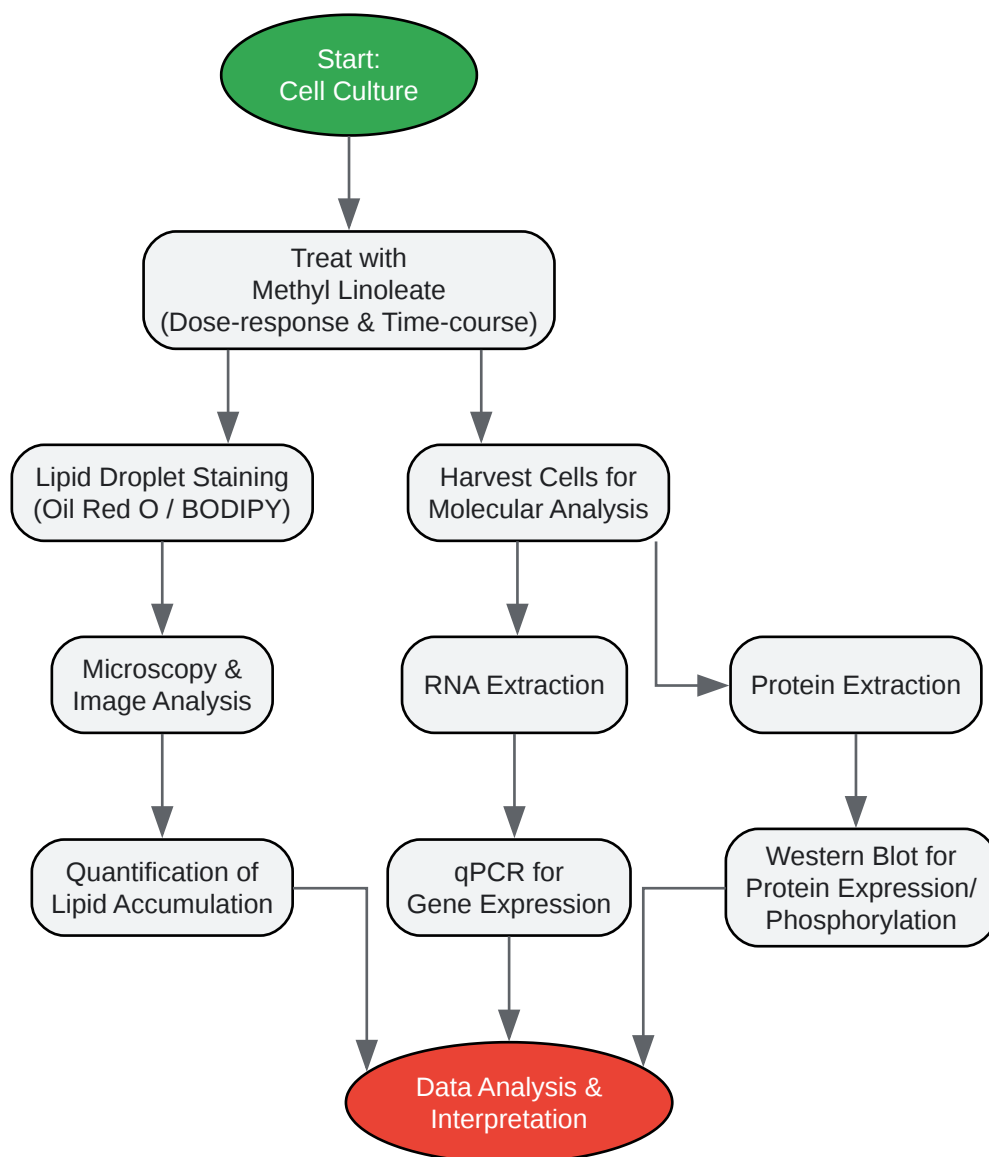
Start:
Cell Culture

Treat with
Methyl Linoleate
(Dose-response & Time-course)

Lipid Droplet Staining
(Oil Red O / BODIPY)

Harvest Cells for
Molecular Analysis

Microscopy &
Image Analysis

RNA Extraction

Protein Extraction

Quantification of
Lipid Accumulation

qPCR for
Gene Expression

Western Blot for
Protein Expression/
Phosphorylation

Data Analysis &
Interpretation